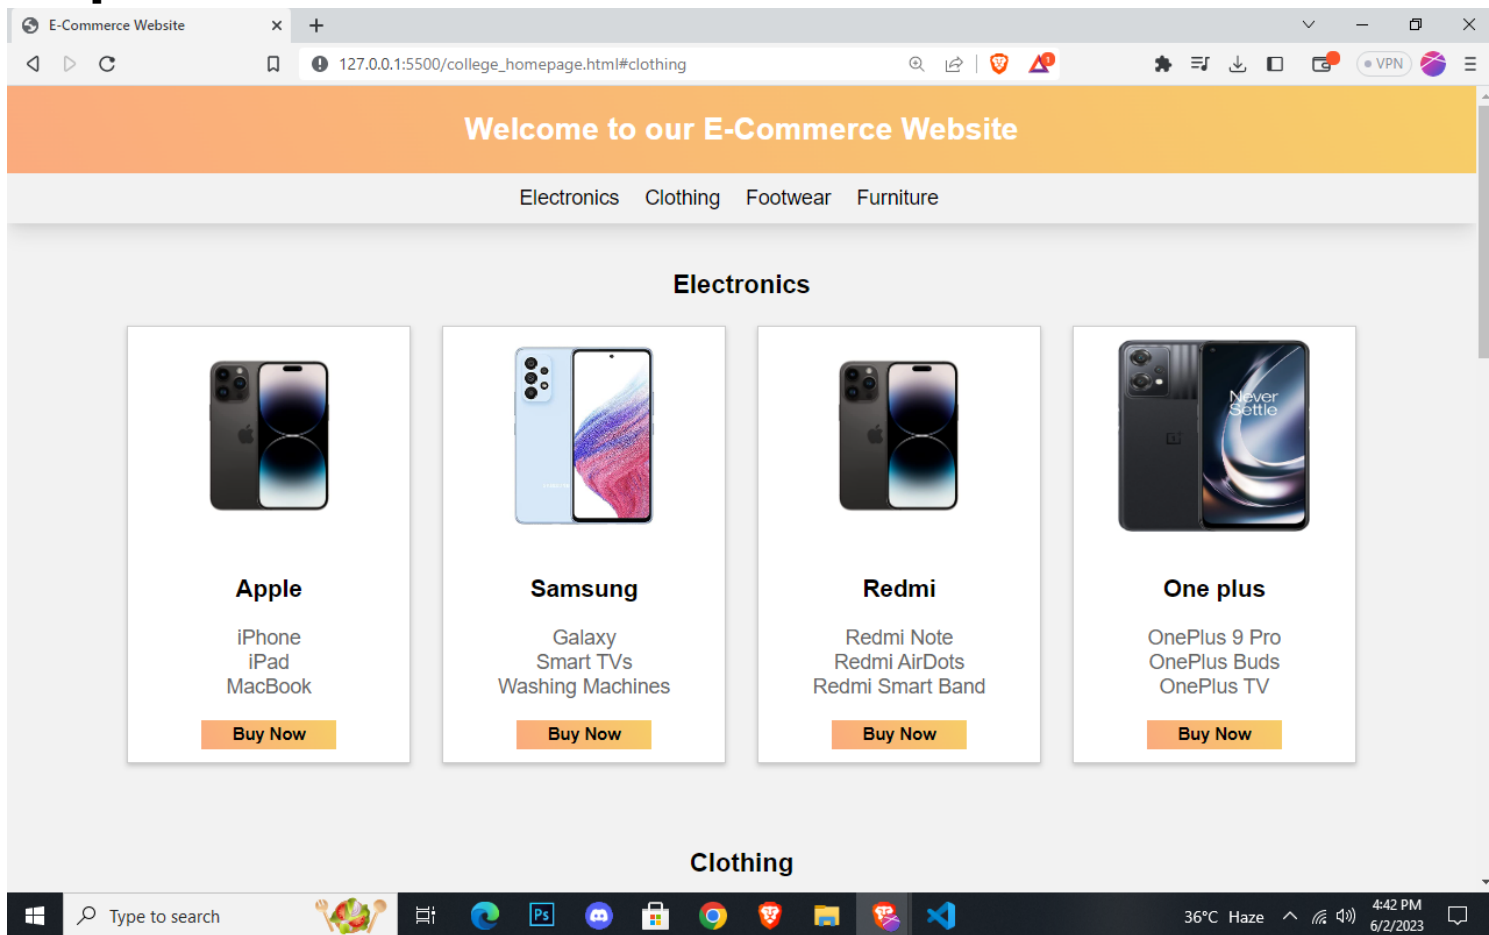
E-Commerce Website

127.0.0.1:5500/college_homepage.html#clothing

VPN

Welcome to our E-Commerce Website

Electronics Clothing Footwear Furniture

Electronics

Apple

iPhone
iPad
MacBook

Buy Now

Samsung

Galaxy
Smart TVs
Washing Machines

Buy Now

Redmi

Redmi Note
Redmi AirDots
Redmi Smart Band

Buy Now

Never Settle

One plus

OnePlus 9 Pro
OnePlus Buds
OnePlus TV

Buy Now

Clothing

Type to search

36°C Haze

4:42 PM
6/2/2023